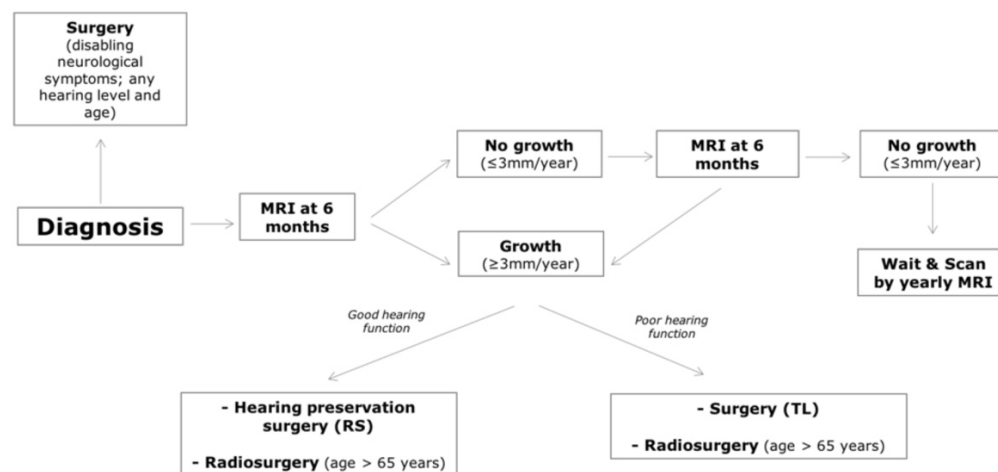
Surgery (disabling neurological symptoms; any hearing level and age)

Diagnosis

MRI at 6 months

No growth (≤3mm/year)

MRI at 6 months

No growth (≤3mm/year)

Growth (≥3mm/year)

Wait & Scan by yearly MRI

Good hearing function

Poor hearing function

- Hearing preservation surgery (RS)

- Radiosurgery (age > 65 years)

- Surgery (TL)

- Radiosurgery (age > 65 years)